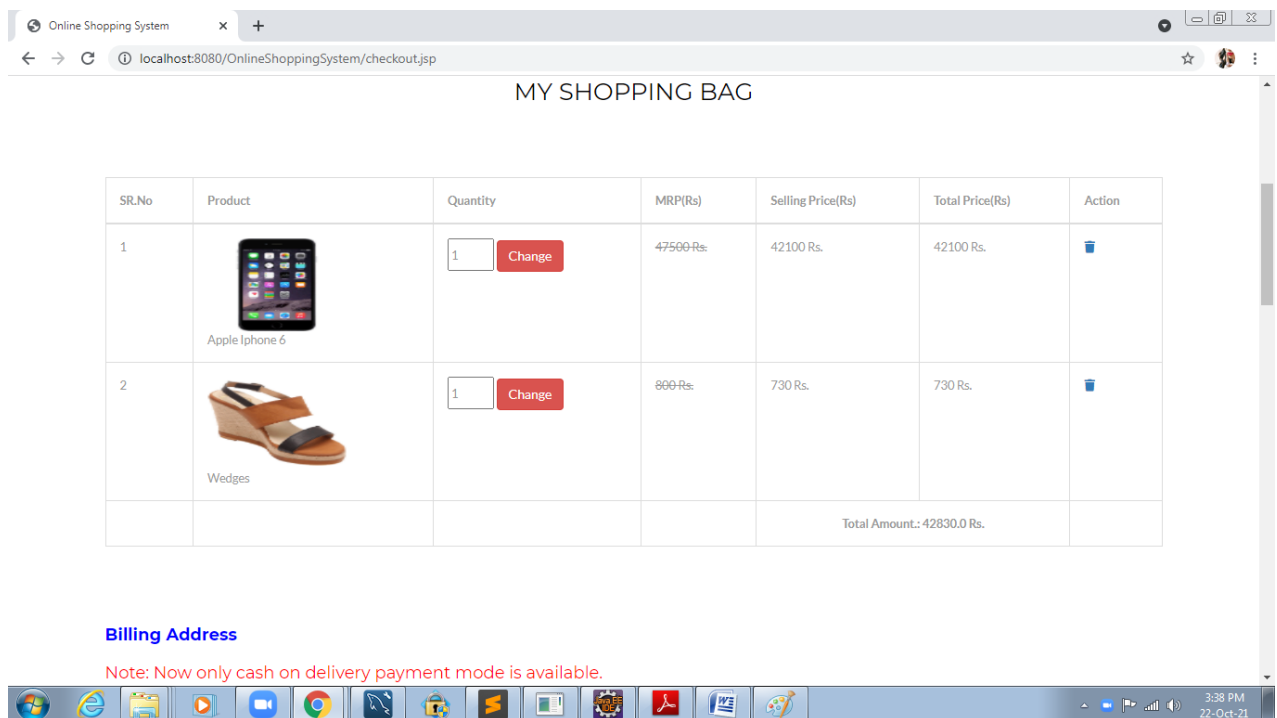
Online Shopping System

localhost:8080/OnlineShoppingSystem/checkout.jsp

MY SHOPPING BAG

| SR.No | Product | Quantity | MRP(Rs) | Selling Price(Rs) | Total Price(Rs) | Action |
|---|---|---|---|---|---|---|
| 1 | Apple Iphone 6 | 1 Change | 47500 Rs. | 42100 Rs. | 42100 Rs. | |
| 2 | Wedges | 1 Change | 800 Rs. | 730 Rs. | 730 Rs. | |
| | | | | Total Amount.: 42830.0 Rs. | | |

Billing Address

Note: Now only cash on delivery payment mode is available.

3:38 PM
22-Oct-21